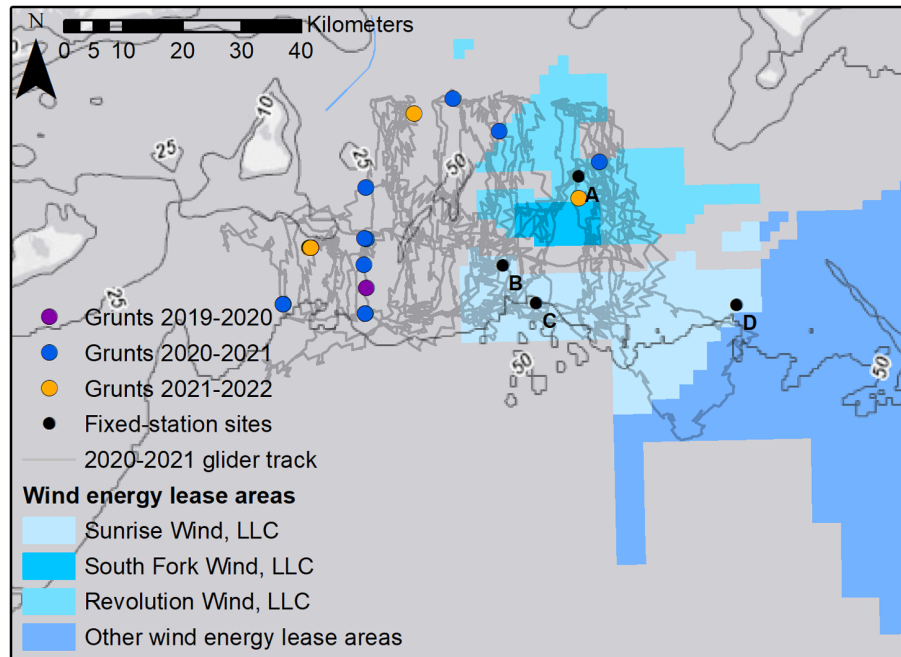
N

0 5 10 20 30 40 Kilometers

10

25

25

50

25

50

50

A

B

C

D

Grunts 2019-2020

Grunts 2020-2021

Grunts 2021-2022

Fixed-station sites

2020-2021 glider track

Wind energy lease areas

Sunrise Wind, LLC

South Fork Wind, LLC

Revolution Wind, LLC

Other wind energy lease areas